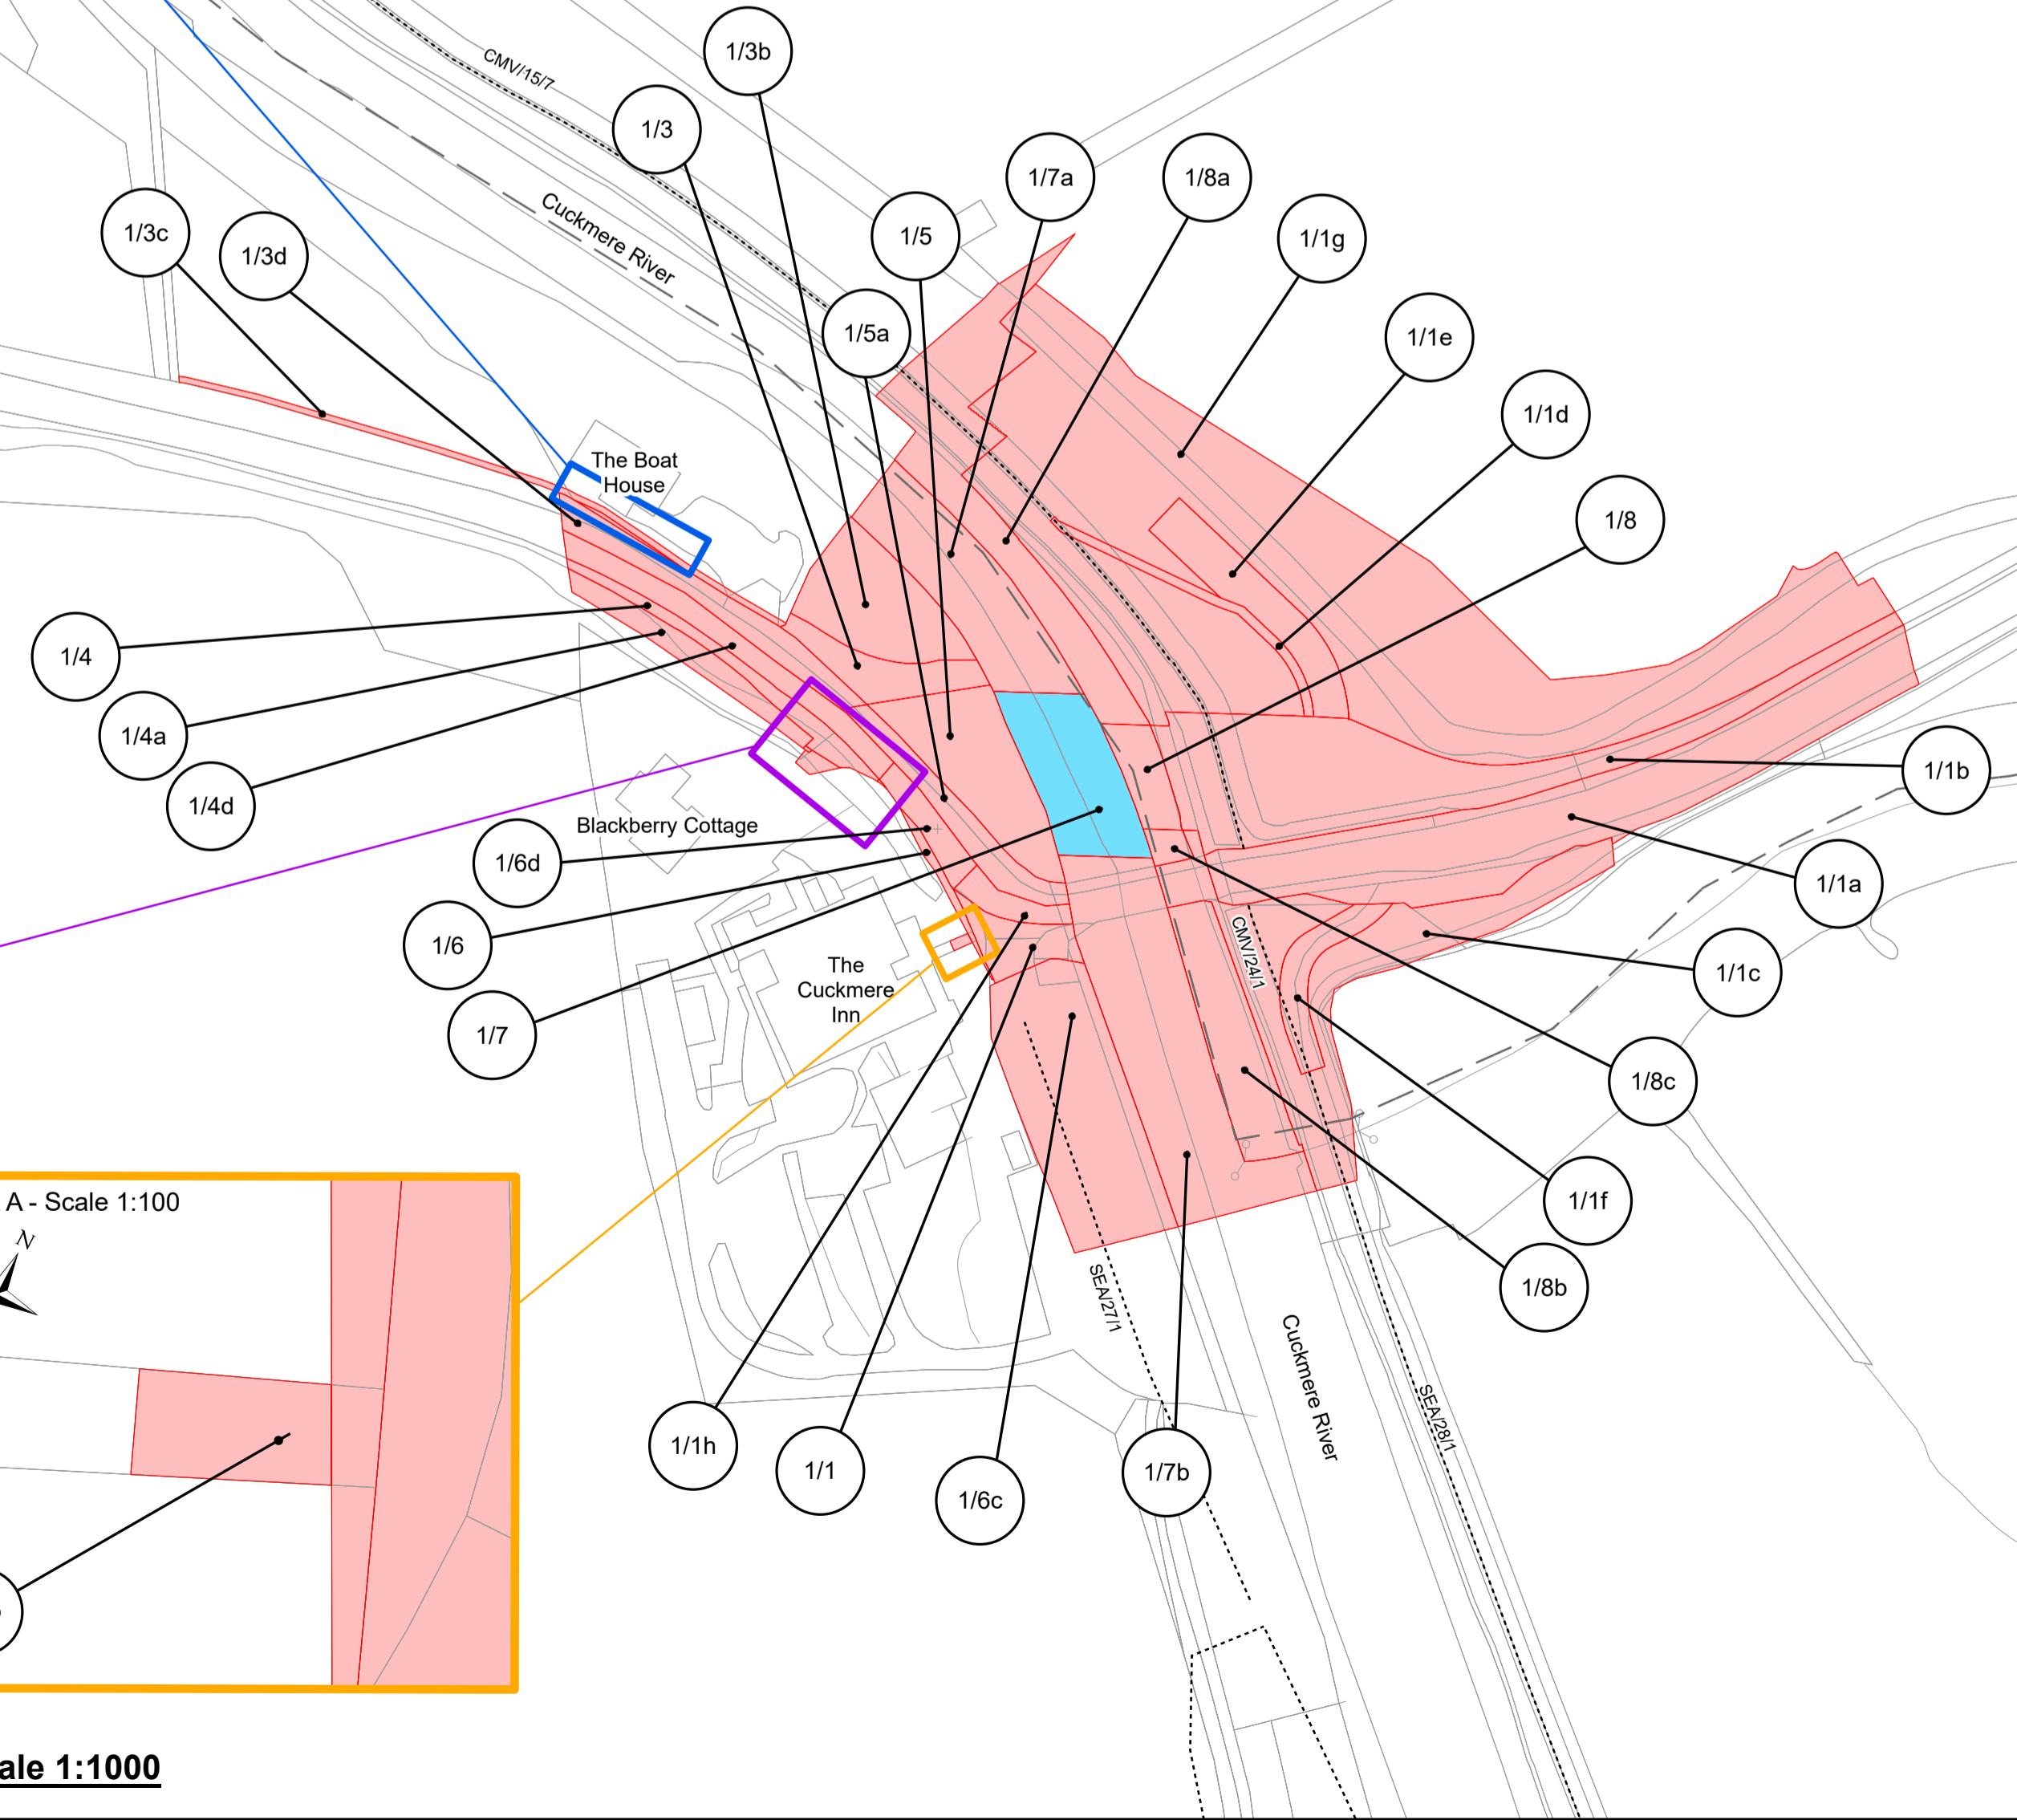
1/3b
CMV/15/7
1/3
1/7a
1/8a
1/1g
1/3c
1/3d
Cuckmere River
1/5
1/5a
1/1e
1/1d
The Boat House
1/8
1/4
1/4a
1/4d
Blackberry Cottage
1/6d
1/6
1/7
1/1b
1/1a
1/1c
1/8c
1/1f
1/8b
The Cuckmere Inn
CMV/24/1
A - Scale 1:100
N
SEA/27/1
Cuckmere River
SEA/28/1
1/1h
1/1
1/6c
1/7b
ale 1:1000